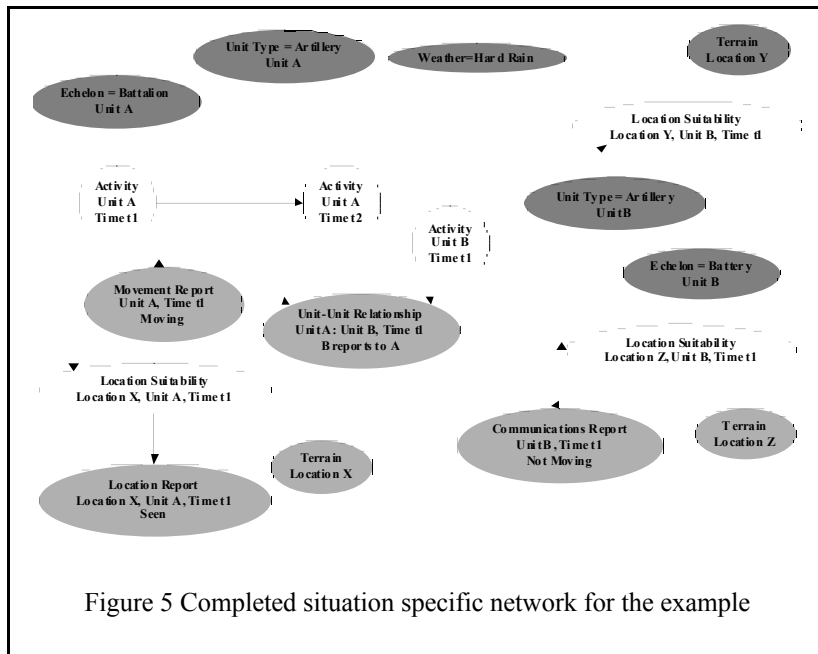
Unit Type = Artillery
Unit A

Weather=Hard Rain

Terrain
Location Y

Echelon = Battalion
Unit A

Location Suitability
Location Y, Unit B, Time tl

Activity
Unit A
Time t1

Activity
Unit A
Time t2

Activity
Unit B
Time t1

Unit Type = Artillery
Unit B

Echelon = Battery
Unit B

Movement Report
Unit A, Time tl
Moving

Unit-Unit Relationship
Unit A: Unit B, Time tl
B reports to A

Location Suitability
Location Z, Unit B, Time t1

Location Suitability
Location X, Unit A, Time t1

Communications Report
Unit B, Time t1
Not Moving

Terrain
Location Z

Terrain
Location X

Location Report
Location X, Unit A, Time t1
Seen

Figure 5 Completed situation specific network for the example